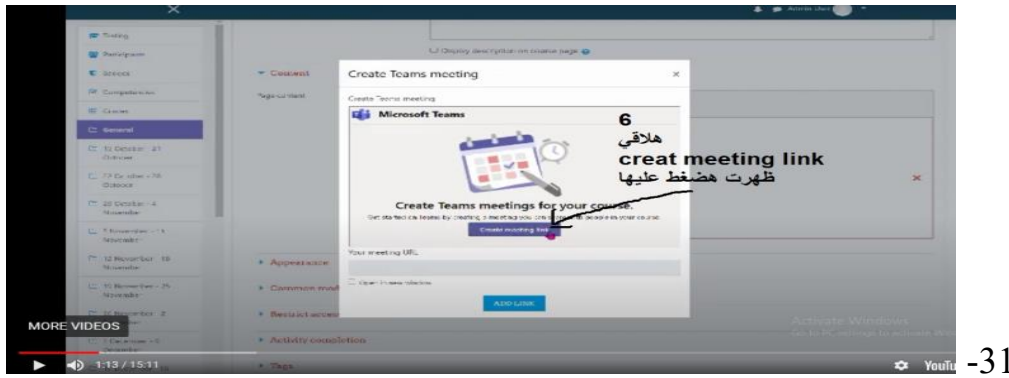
Testing
Participants
Badges
Competencies
Grades
General
Display description on course page
Content
Page content
Create Teams meeting
Create Teams meeting
Microsoft Teams
6
هلاقي
creat meeting link
ظهرت هضغط عليها
Create Teams meetings for your course.
Create meeting link
Your meeting URL
Open in new window
ADD LINK
Appearance
Common module settings
Restrict access
Activity completion
Tags
MORE VIDEOS
1:13 / 15:11
Activate Windows
YouTube
-31